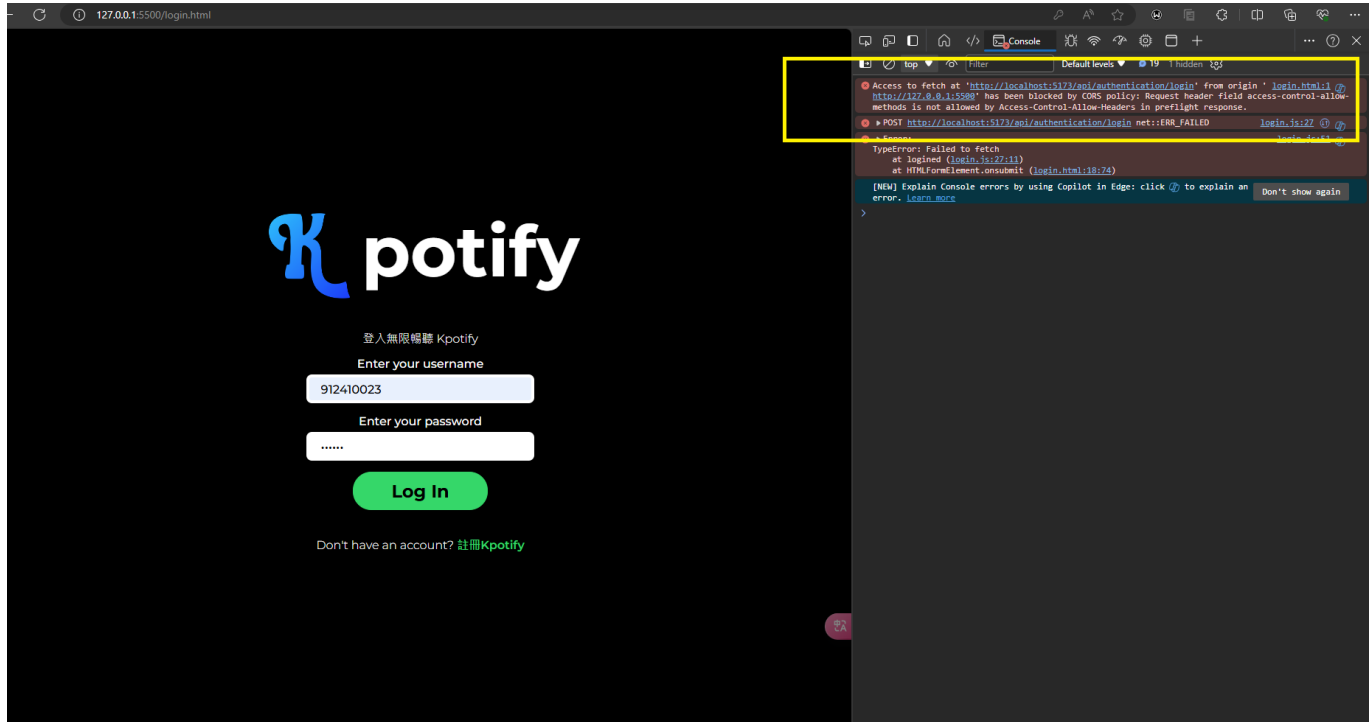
127.0.0.1:5500/login.html

Console

top Filter Default levels 19 1 hidden

Access to fetch at 'http://localhost:5173/api/authentication/login' from origin 'http://127.0.0.1:5500' has been blocked by CORS policy: Request header field access-control-allow-methods is not allowed by Access-Control-Allow-Headers in preflight response. login.html:1

▸POST http://localhost:5173/api/authentication/login net::ERR_FAILED login.js:27

▸Error: login.js:51
TypeError: Failed to fetch
at logined (login.js:27:11)
at HTMLFormElement.onsubmit (login.html:18:74)

[NEW] Explain Console errors by using Copilot in Edge: click to explain an error. Learn more Don't show again

K potify

登入無限暢聽 Kpotify

Enter your username

912410023

Enter your password

.......

Log In

Don't have an account? 註冊Kpotify